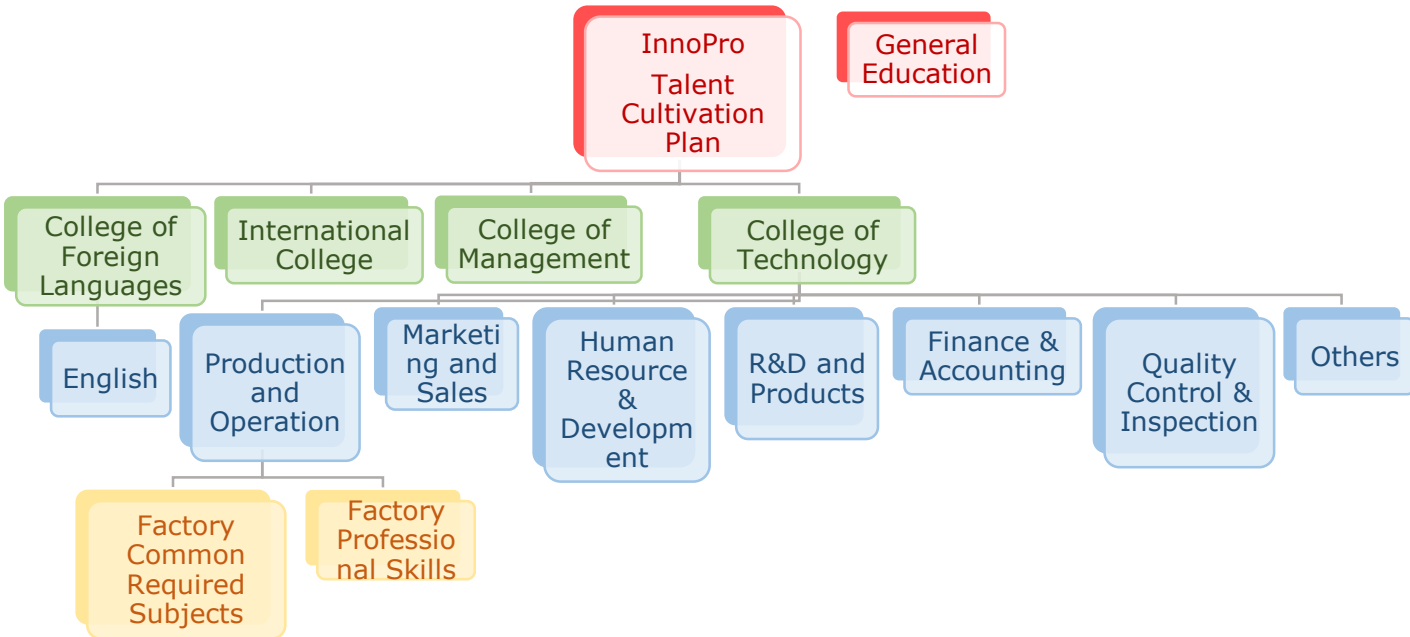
InnoPro
Talent Cultivation Plan

General Education

College of Foreign Languages

International College

College of Management

College of Technology

English

Production and Operation

Marketing and Sales

Human Resource & Development

R&D and Products

Finance & Accounting

Quality Control & Inspection

Others

Factory Common Required Subjects

Factory Professional Skills